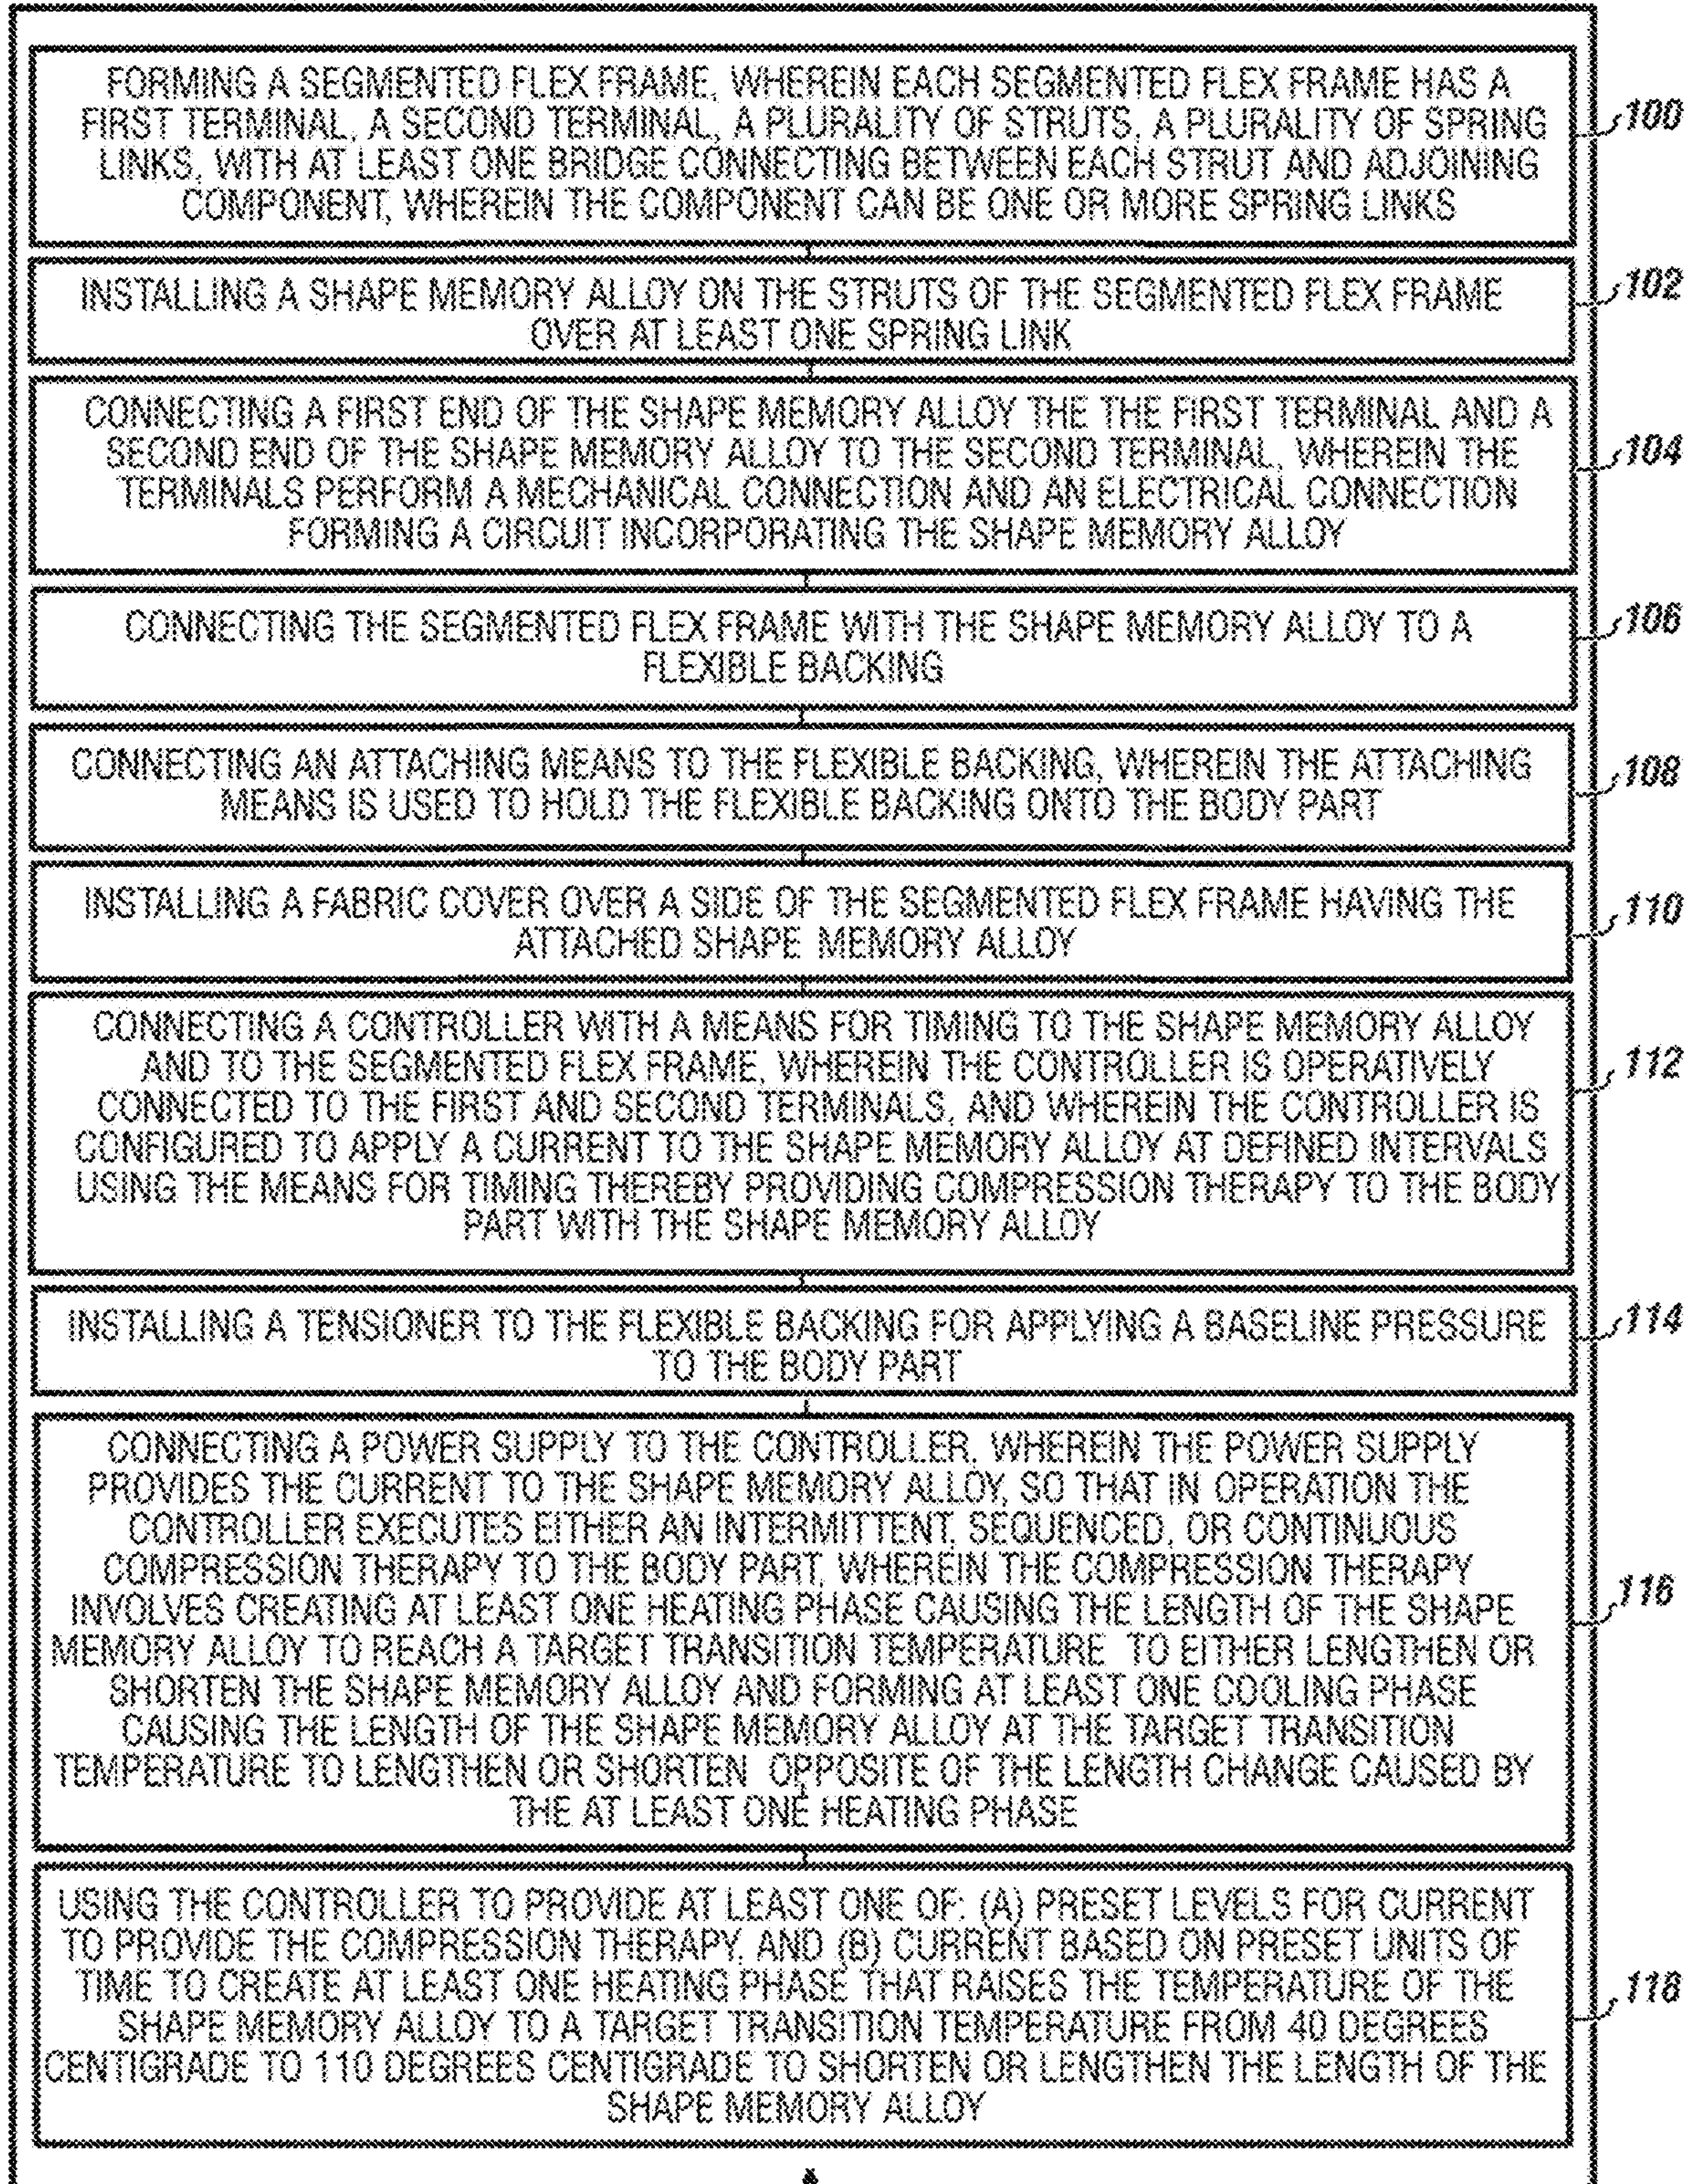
FORMING A SEGMENTED FLEX FRAME, WHEREIN EACH SEGMENTED FLEX FRAME HAS A FIRST TERMINAL, A SECOND TERMINAL, A PLURALITY OF STRUTS, A PLURALITY OF SPRING LINKS, WITH AT LEAST ONE BRIDGE CONNECTING BETWEEN EACH STRUT AND ADJOINING COMPONENT, WHEREIN THE COMPONENT CAN BE ONE OR MORE SPRING LINKS

100

INSTALLING A SHAPE MEMORY ALLOY ON THE STRUTS OF THE SEGMENTED FLEX FRAME OVER AT LEAST ONE SPRING LINK

102

CONNECTING A FIRST END OF THE SHAPE MEMORY ALLOY THE THE FIRST TERMINAL AND A SECOND END OF THE SHAPE MEMORY ALLOY TO THE SECOND TERMINAL, WHEREIN THE TERMINALS PERFORM A MECHANICAL CONNECTION AND AN ELECTRICAL CONNECTION FORMING A CIRCUIT INCORPORATING THE SHAPE MEMORY ALLOY

104

CONNECTING THE SEGMENTED FLEX FRAME WITH THE SHAPE MEMORY ALLOY TO A FLEXIBLE BACKING

106

CONNECTING AN ATTACHING MEANS TO THE FLEXIBLE BACKING, WHEREIN THE ATTACHING MEANS IS USED TO HOLD THE FLEXIBLE BACKING ONTO THE BODY PART

108

INSTALLING A FABRIC COVER OVER A SIDE OF THE SEGMENTED FLEX FRAME HAVING THE ATTACHED SHAPE MEMORY ALLOY

110

CONNECTING A CONTROLLER WITH A MEANS FOR TIMING TO THE SHAPE MEMORY ALLOY AND TO THE SEGMENTED FLEX FRAME, WHEREIN THE CONTROLLER IS OPERATIVELY CONNECTED TO THE FIRST AND SECOND TERMINALS, AND WHEREIN THE CONTROLLER IS CONFIGURED TO APPLY A CURRENT TO THE SHAPE MEMORY ALLOY AT DEFINED INTERVALS USING THE MEANS FOR TIMING THEREBY PROVIDING COMPRESSION THERAPY TO THE BODY PART WITH THE SHAPE MEMORY ALLOY

112

INSTALLING A TENSIONER TO THE FLEXIBLE BACKING FOR APPLYING A BASELINE PRESSURE TO THE BODY PART

114

CONNECTING A POWER SUPPLY TO THE CONTROLLER, WHEREIN THE POWER SUPPLY PROVIDES THE CURRENT TO THE SHAPE MEMORY ALLOY, SO THAT IN OPERATION THE CONTROLLER EXECUTES EITHER AN INTERMITTENT, SEQUENCED, OR CONTINUOUS COMPRESSION THERAPY TO THE BODY PART, WHEREIN THE COMPRESSION THERAPY INVOLVES CREATING AT LEAST ONE HEATING PHASE CAUSING THE LENGTH OF THE SHAPE MEMORY ALLOY TO REACH A TARGET TRANSITION TEMPERATURE TO EITHER LENGTHEN OR SHORTEN THE SHAPE MEMORY ALLOY AND FORMING AT LEAST ONE COOLING PHASE CAUSING THE LENGTH OF THE SHAPE MEMORY ALLOY AT THE TARGET TRANSITION TEMPERATURE TO LENGTHEN OR SHORTEN OPPOSITE OF THE LENGTH CHANGE CAUSED BY THE AT LEAST ONE HEATING PHASE

116

USING THE CONTROLLER TO PROVIDE AT LEAST ONE OF: (A) PRESET LEVELS FOR CURRENT TO PROVIDE THE COMPRESSION THERAPY, AND (B) CURRENT BASED ON PRESET UNITS OF TIME TO CREATE AT LEAST ONE HEATING PHASE THAT RAISES THE TEMPERATURE OF THE SHAPE MEMORY ALLOY TO A TARGET TRANSITION TEMPERATURE FROM 40 DEGREES CENTIGRADE TO 110 DEGREES CENTIGRADE TO SHORTEN OR LENGTHEN THE LENGTH OF THE SHAPE MEMORY ALLOY

118